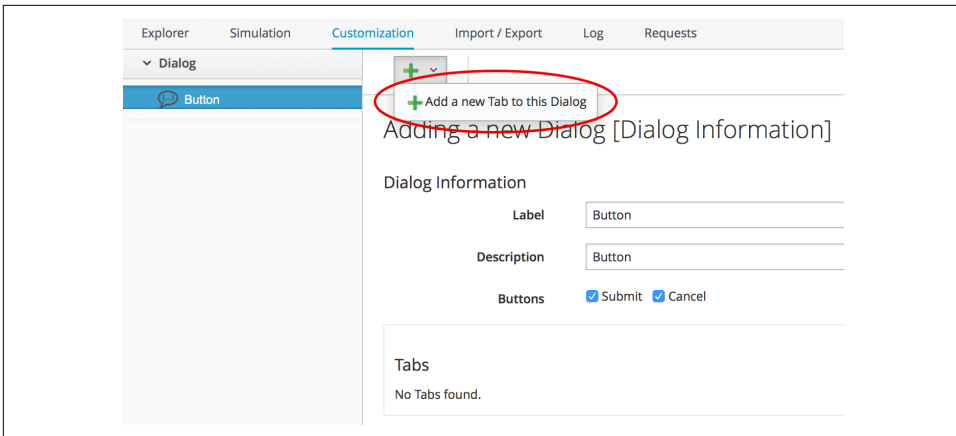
Explorer Simulation Customization Import / Export Log Requests

Dialog

Button

Add a new Tab to this Dialog

Adding a new Dialog [Dialog Information]

Dialog Information

Label Button

Description Button

Buttons Submit Cancel

Tabs

No Tabs found.